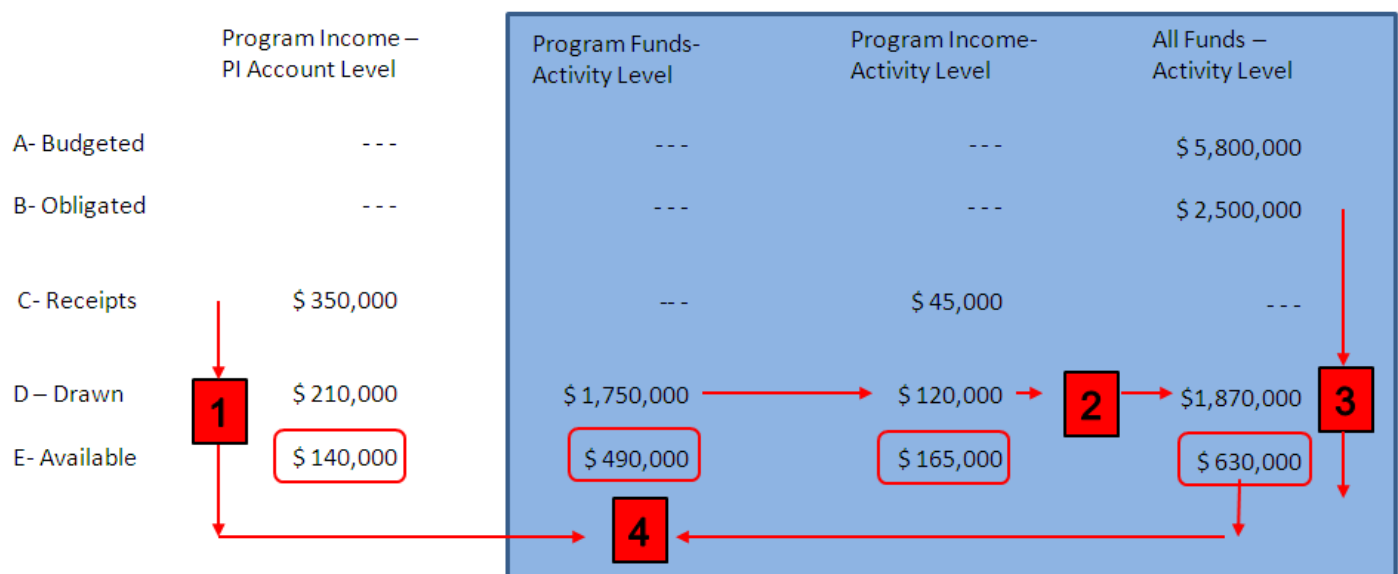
|  | Program Income – PI Account Level | Program Funds- Activity Level | Program Income- Activity Level | All Funds – Activity Level |
|---|---|---|---|---|
| A- Budgeted | - - - | - - - | - - - | $ 5,800,000 |
| B- Obligated | - - - | - - - | - - - | $ 2,500,000 |
| C- Receipts | $ 350,000 | - - - | $ 45,000 | - - - |
| D – Drawn | $ 210,000 | $ 1,750,000 | $ 120,000 | $1,870,000 |
| E- Available | $ 140,000 | $ 490,000 | $ 165,000 | $ 630,000 |

1

2

3

4